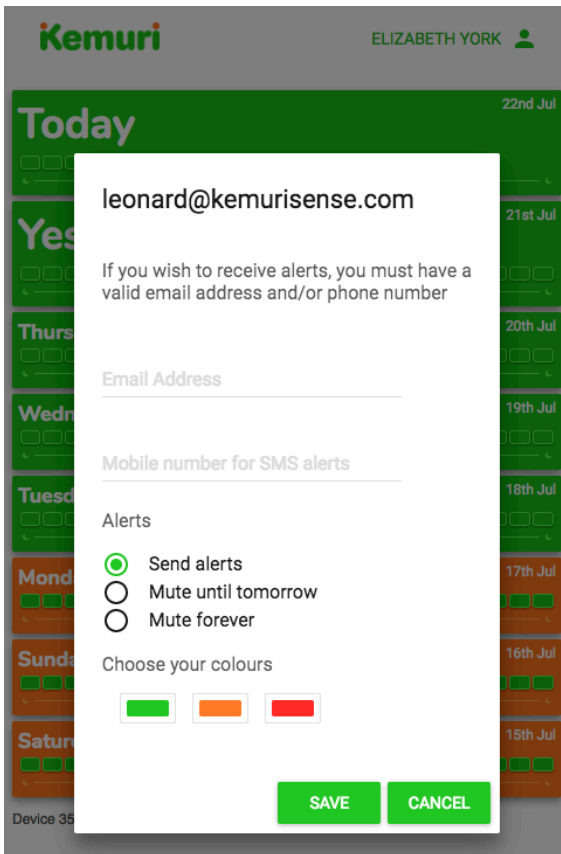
Kemuri

ELIZABETH YORK

Today
22nd Jul

Yes
21st Jul

Thurs
20th Jul

Wedn
19th Jul

Tuesd
18th Jul

Mond
17th Jul

Sunda
16th Jul

Satur
15th Jul

Device 35

leonard@kemurisense.com

If you wish to receive alerts, you must have a valid email address and/or phone number

Email Address

Mobile number for SMS alerts

Alerts

Send alerts
Mute until tomorrow
Mute forever

Choose your colours

SAVE
CANCEL